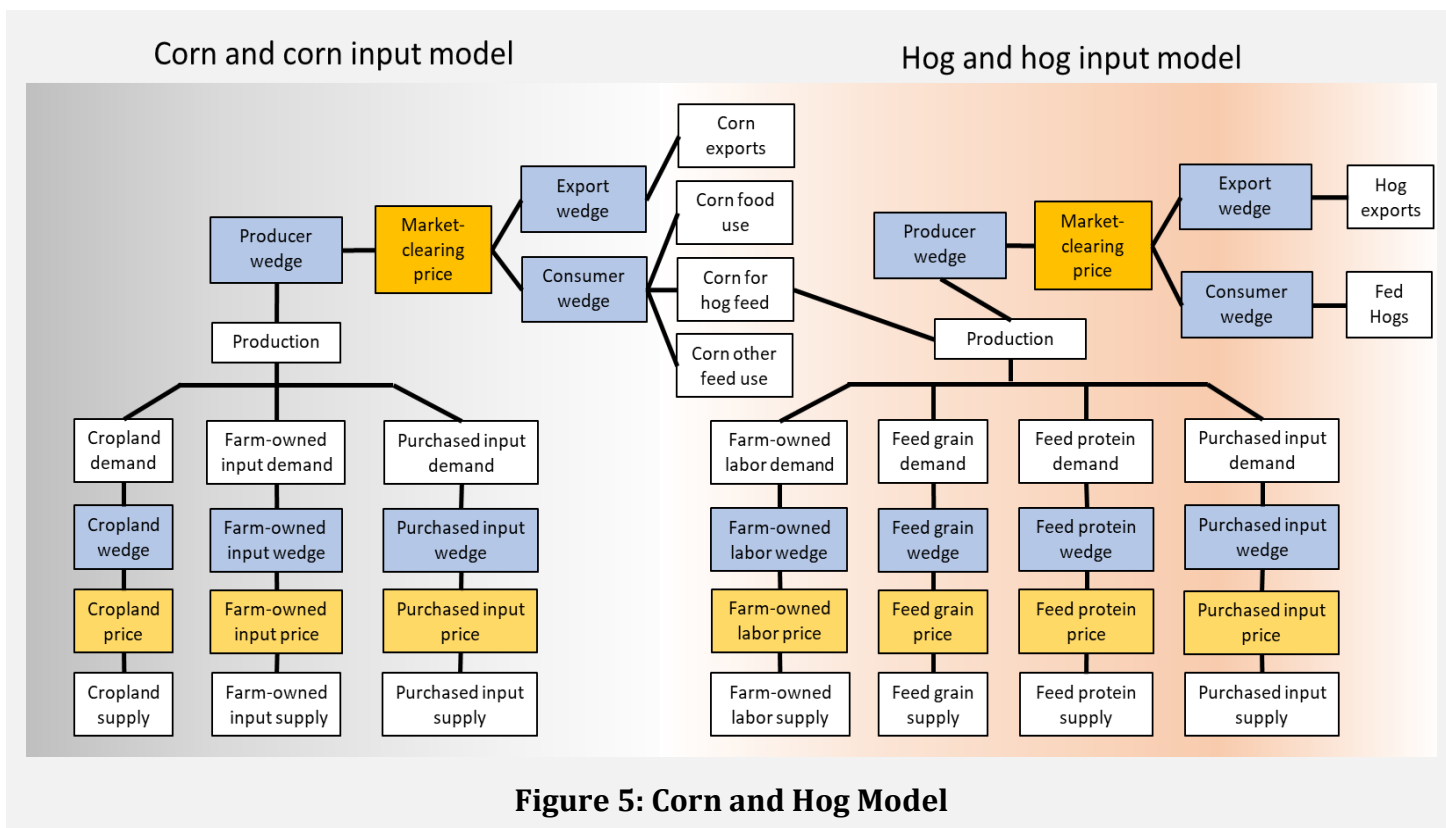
Corn and corn input model

Hog and hog input model

Corn exports

Export wedge

Corn food use

Producer wedge

Market-clearing price

Consumer wedge

Corn for hog feed

Corn other feed use

Production

Cropland demand

Farm-owned input demand

Purchased input demand

Cropland wedge

Farm-owned input wedge

Purchased input wedge

Cropland price

Farm-owned input price

Purchased input price

Cropland supply

Farm-owned input supply

Purchased input supply

Export wedge

Hog exports

Producer wedge

Market-clearing price

Consumer wedge

Fed Hogs

Production

Farm-owned labor demand

Feed grain demand

Feed protein demand

Purchased input demand

Farm-owned labor wedge

Feed grain wedge

Feed protein wedge

Purchased input wedge

Farm-owned labor price

Feed grain price

Feed protein price

Purchased input price

Farm-owned labor supply

Feed grain supply

Feed protein supply

Purchased input supply

Figure 5: Corn and Hog Model